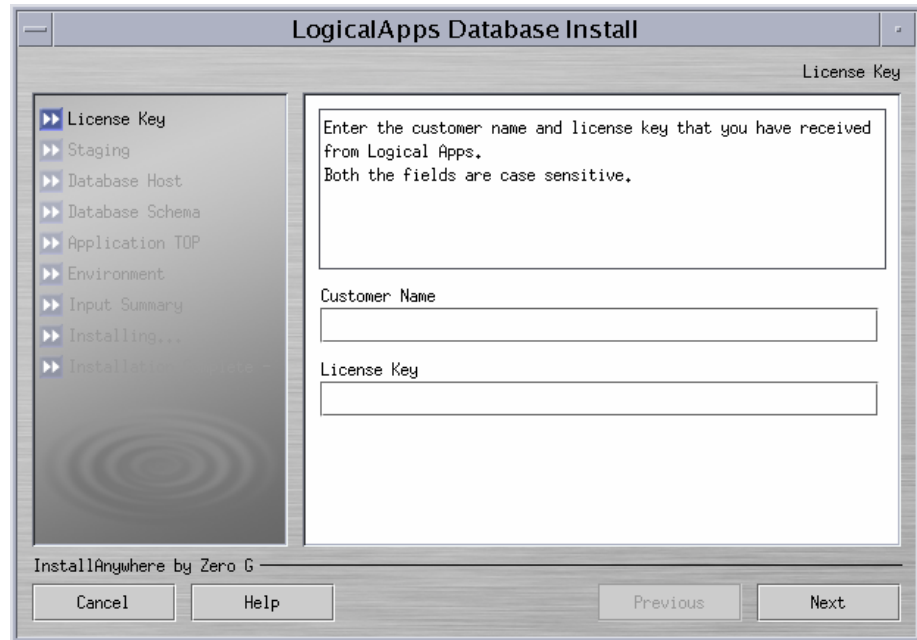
LogicalApps Database Install

License Key

License Key
Staging
Database Host
Database Schema
Application TOP
Environment
Input Summary
Installing...
Installat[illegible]

Enter the customer name and license key that you have received from Logical Apps.
Both the fields are case sensitive.

Customer Name

License Key

InstallAnywhere by Zero G

Cancel
Help
Previous
Next